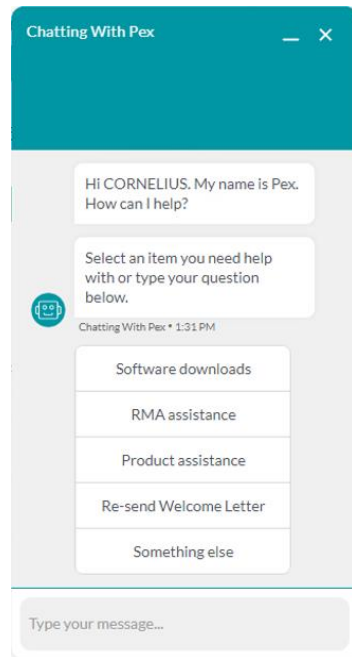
Chatting With Pex

Hi CORNELIUS. My name is Pex. How can I help?

Select an item you need help with or type your question below.

Chatting With Pex • 1:31 PM

Software downloads

RMA assistance

Product assistance

Re-send Welcome Letter

Something else

Type your message...